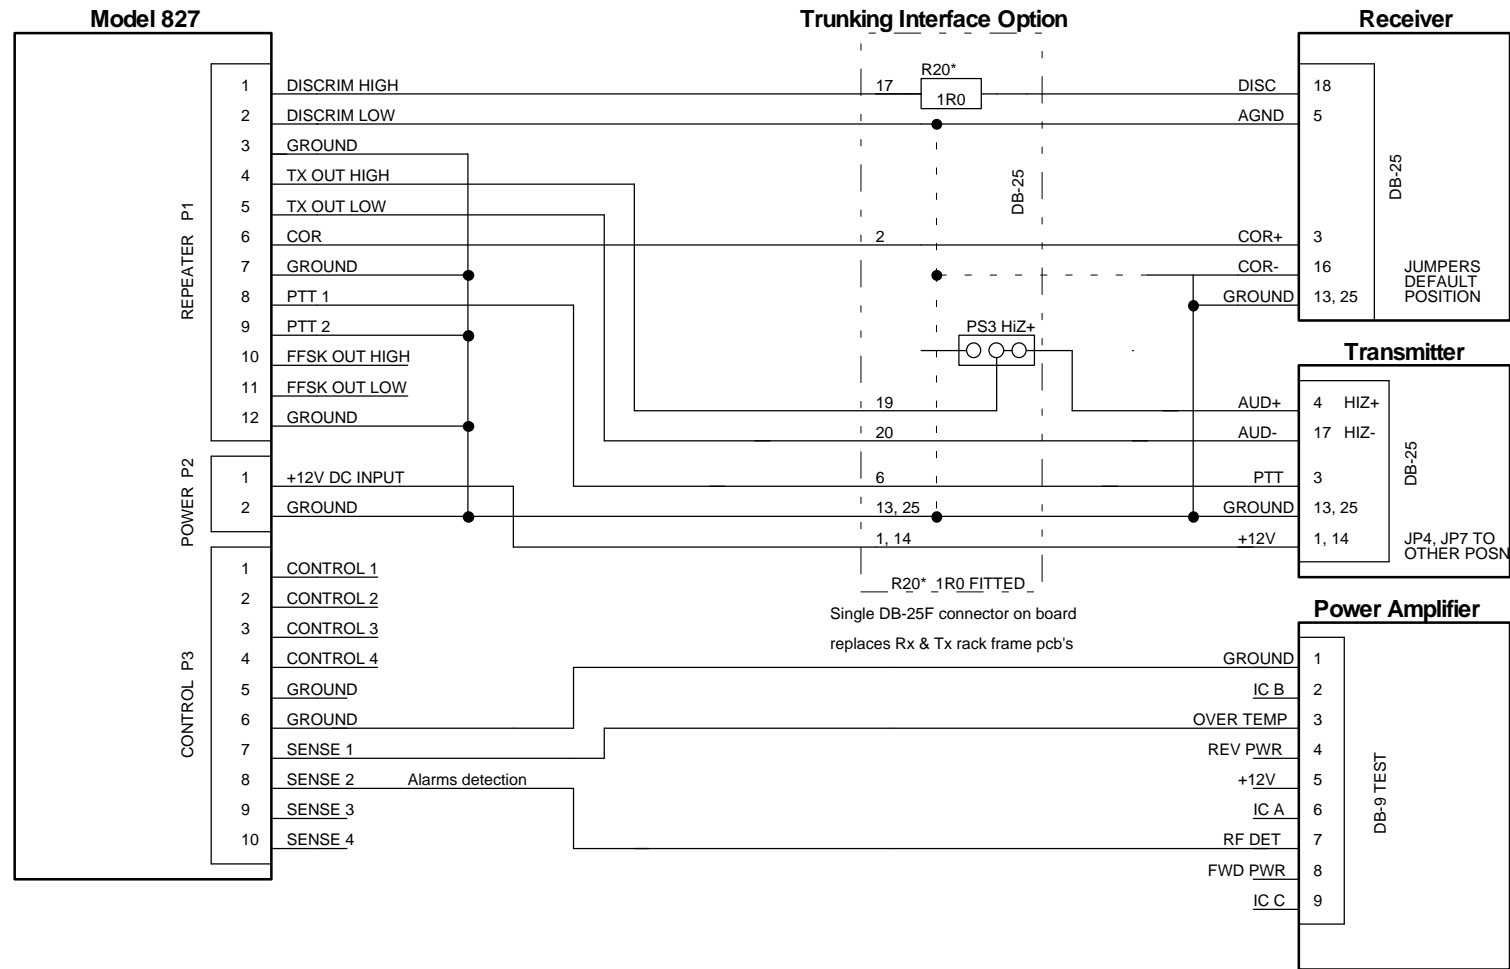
Model 827

Trunking Interface Option

Receiver

REPEATER P1

1 DISCRIM HIGH
2 DISCRIM LOW
3 GROUND
4 TX OUT HIGH
5 TX OUT LOW
6 COR
7 GROUND
8 PTT 1
9 PTT 2
10 FFSK OUT HIGH
11 FFSK OUT LOW
12 GROUND

POWER P2

1 +12V DC INPUT
2 GROUND

CONTROL P3

1 CONTROL 1
2 CONTROL 2
3 CONTROL 3
4 CONTROL 4
5 GROUND
6 GROUND
7 SENSE 1
8 SENSE 2 Alarms detection
9 SENSE 3
10 SENSE 4

R20*
17
1R0
DB-25
2
PS3 HiZ+
19
20
6
13, 25
1, 14
R20* 1R0 FITTED
Single DB-25F connector on board
replaces Rx & Tx rack frame pcb's

DISC 18
AGND 5
COR+ 3
COR- 16
GROUND 13, 25
DB-25
JUMPERS DEFAULT POSITION

Transmitter

AUD+ 4 HIZ+
AUD- 17 HIZ-
PTT 3
GROUND 13, 25
+12V 1, 14
DB-25
JP4, JP7 TO OTHER POSN

Power Amplifier

GROUND 1
IC B 2
OVER TEMP 3
REV PWR 4
+12V 5
IC A 6
RF DET 7
FWD PWR 8
IC C 9
DB-9 TEST